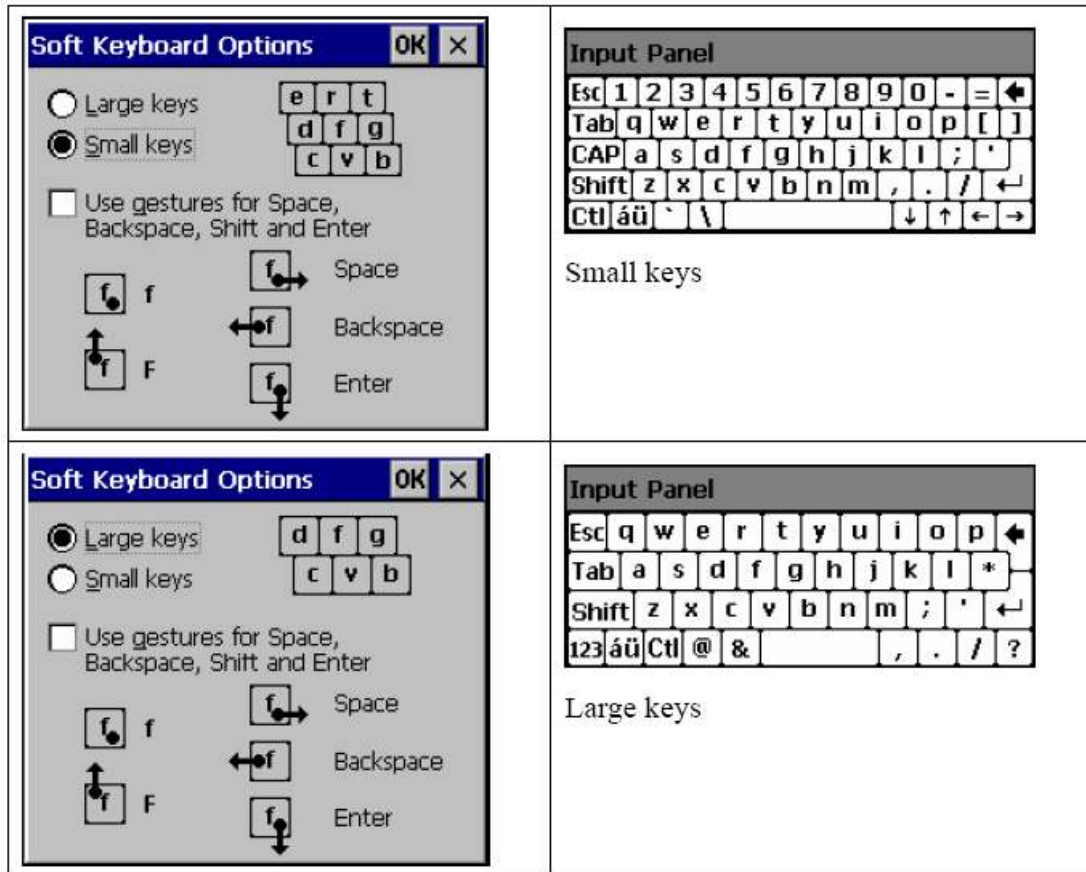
| Soft Keyboard Options OK × <br> Large keys <br> Small keys <br> e r t <br> d f g <br> c v b <br> Use gestures for Space, Backspace, Shift and Enter <br> f f <br> f Space <br> f Backspace <br> f F <br> f Enter | Input Panel <br> Esc 1 2 3 4 5 6 7 8 9 0 - = ← <br> Tab q w e r t y u i o p [ ] <br> CAP a s d f g h j k l ; ' <br> Shift z x c v b n m , . / ↵ <br> Ctl áü ` \ ↓ ↑ ← → <br> Small keys |
|---|---|
| Soft Keyboard Options OK × <br> Large keys <br> Small keys <br> d f g <br> c v b <br> Use gestures for Space, Backspace, Shift and Enter <br> f Space <br> f f <br> f Backspace <br> f F <br> f Enter | Input Panel <br> Esc q w e r t y u i o p ← <br> Tab a s d f g h j k l * <br> Shift z x c v b n m ; ' ↵ <br> 123 áü Ctl @ & , . / ? <br> Large keys |